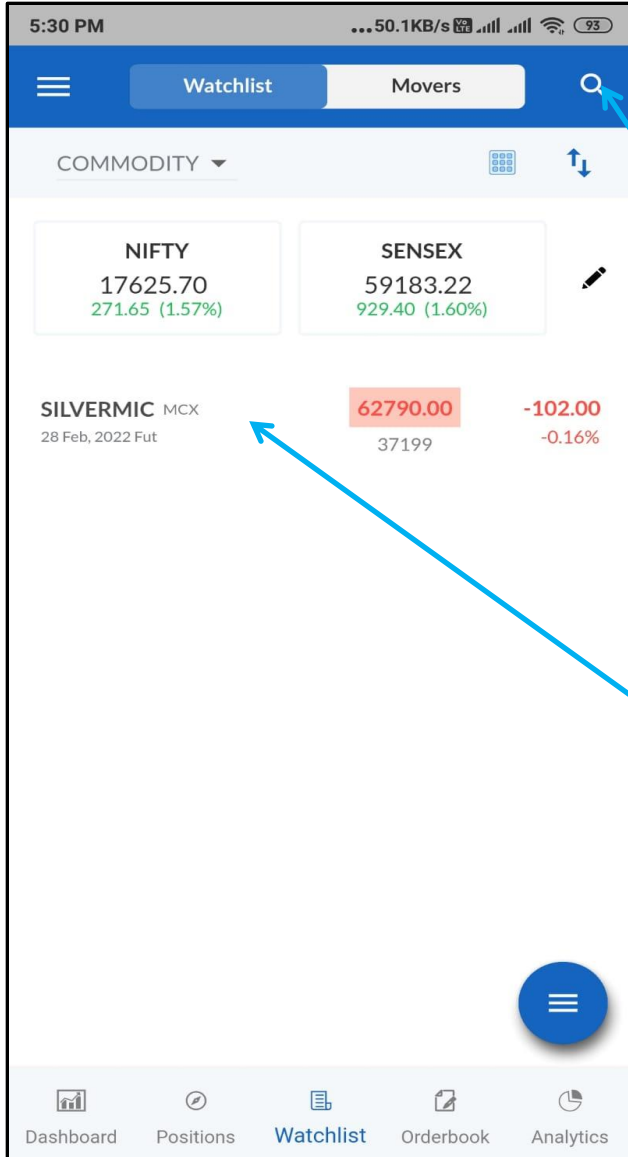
5:30 PM ...50.1KB/s 93

Watchlist Movers

COMMODITY

NIFTY
17625.70
271.65 (1.57%)

SENSEX
59183.22
929.40 (1.60%)

SILVERMIC MCX
28 Feb, 2022 Fut
62790.00
37199
-102.00
-0.16%

Dashboard Positions Watchlist Orderbook Analytics